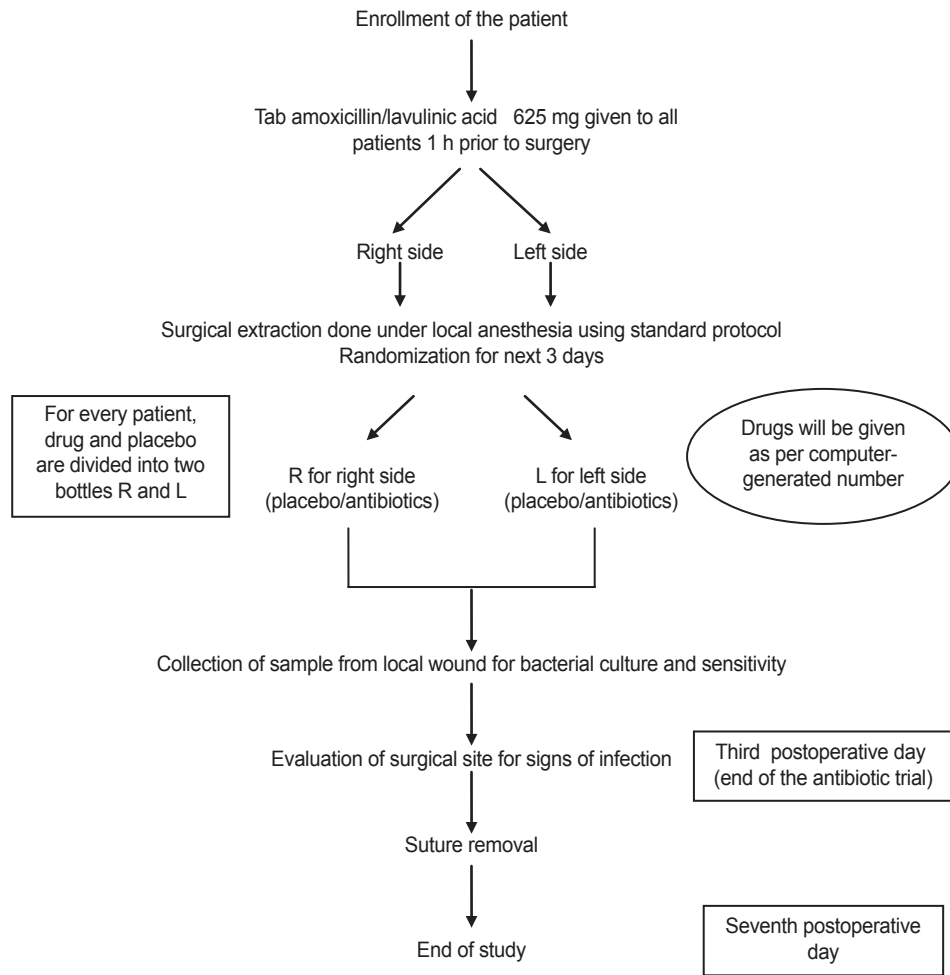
Enrollment of the patient

Tab amoxicillin/lavulinic acid 625 mg given to all patients 1 h prior to surgery

Right side

Left side

Surgical extraction done under local anesthesia using standard protocol
Randomization for next 3 days

For every patient, drug and placebo are divided into two bottles R and L

R for right side (placebo/antibiotics)

L for left side (placebo/antibiotics)

Drugs will be given as per computer-generated number

Collection of sample from local wound for bacterial culture and sensitivity

Evaluation of surgical site for signs of infection

Third postoperative day (end of the antibiotic trial)

Suture removal

End of study

Seventh postoperative day